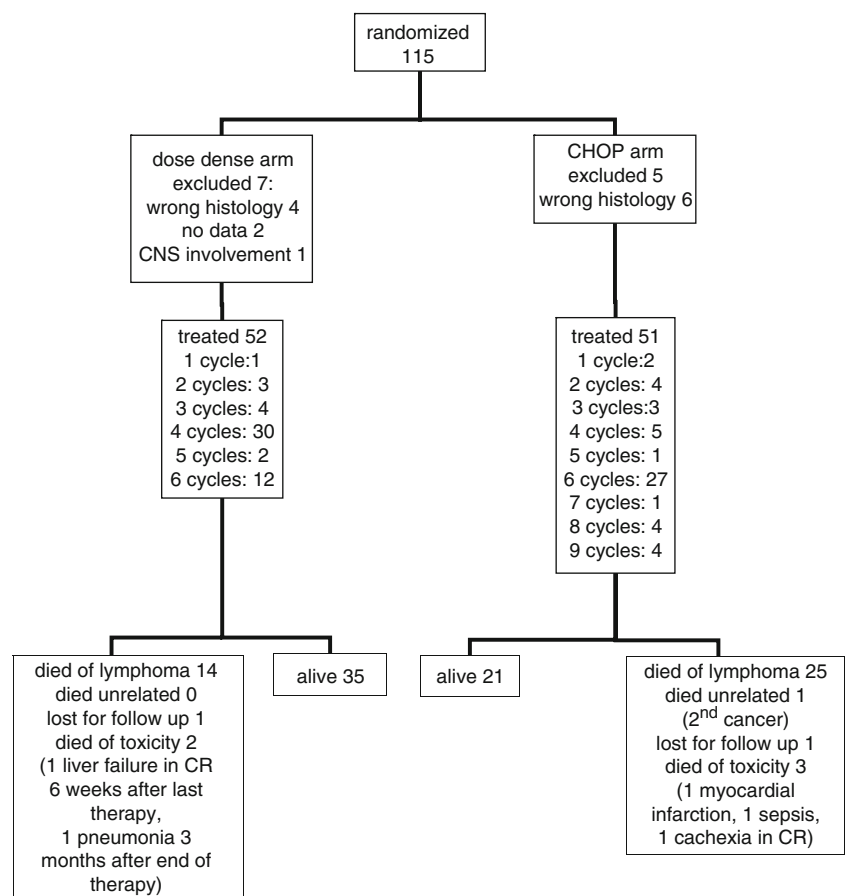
randomized
115

dose dense arm
excluded 7:
wrong histology 4
no data 2
CNS involvement 1

CHOP arm
excluded 5
wrong histology 6

treated 52
1 cycle:1
2 cycles: 3
3 cycles: 4
4 cycles: 30
5 cycles: 2
6 cycles: 12

treated 51
1 cycle:2
2 cycles: 4
3 cycles:3
4 cycles: 5
5 cycles: 1
6 cycles: 27
7 cycles: 1
8 cycles: 4
9 cycles: 4

died of lymphoma 14
died unrelated 0
lost for follow up 1
died of toxicity 2
(1 liver failure in CR 6 weeks after last therapy,
1 pneumonia 3 months after end of therapy)

alive 35

alive 21

died of lymphoma 25
died unrelated 1
(2$^{nd}$ cancer)
lost for follow up 1
died of toxicity 3
(1 myocardial infarction, 1 sepsis, 1 cachexia in CR)